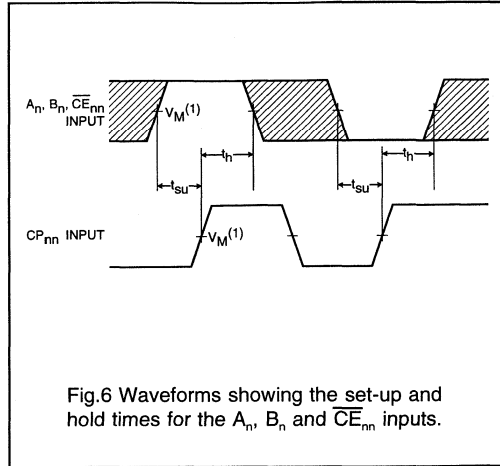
$A_n$, $B_n$, $\overline{CE}_{nn}$ INPUT

$V_M^{(1)}$

$t_h$

$t_{su}$

$t_{su}$

$t_h$

$CP_{nn}$ INPUT

$V_M^{(1)}$

Fig.6 Waveforms showing the set-up and hold times for the $A_n$, $B_n$ and $\overline{CE}_{nn}$ inputs.